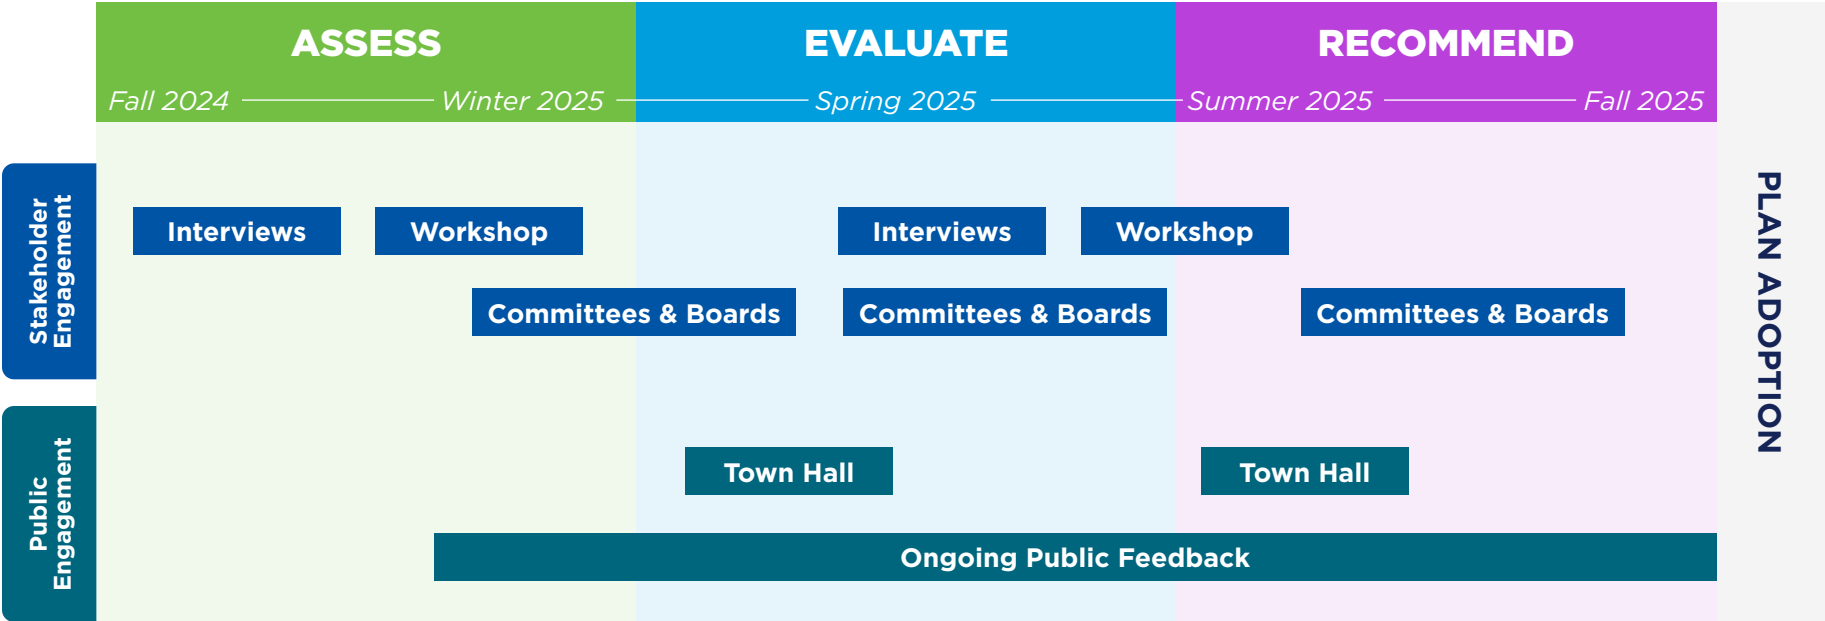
ASSESS

EVALUATE

RECOMMEND

Fall 2024 Winter 2025 Spring 2025 Summer 2025 Fall 2025

Stakeholder Engagement

Interviews

Workshop

Interviews

Workshop

Committees & Boards

Committees & Boards

Committees & Boards

Public Engagement

Town Hall

Town Hall

Ongoing Public Feedback

PLAN ADOPTION